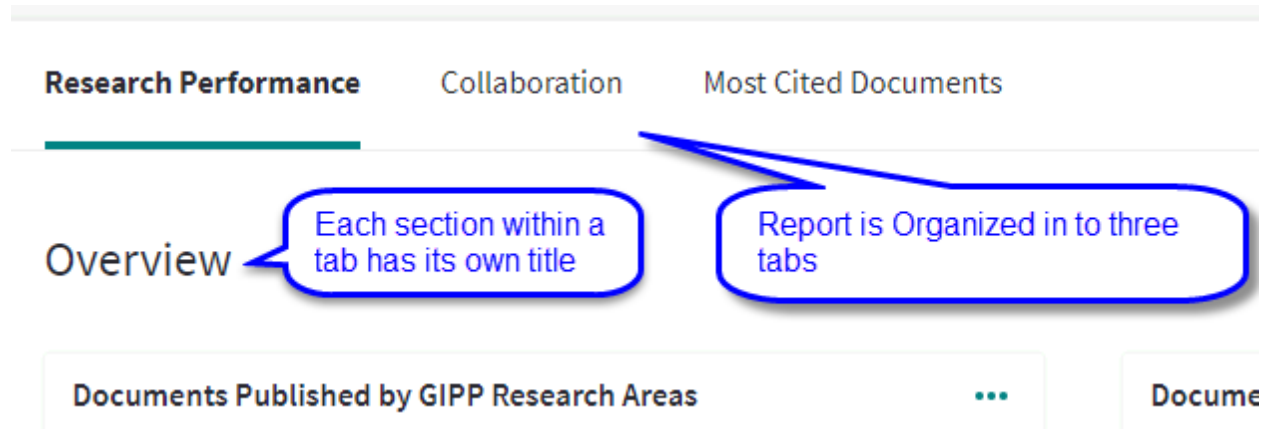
Research Performance

Collaboration

Most Cited Documents

Report is Organized in to three tabs

Each section within a tab has its own title

Overview

Documents Published by GIPP Research Areas

•••

Docume